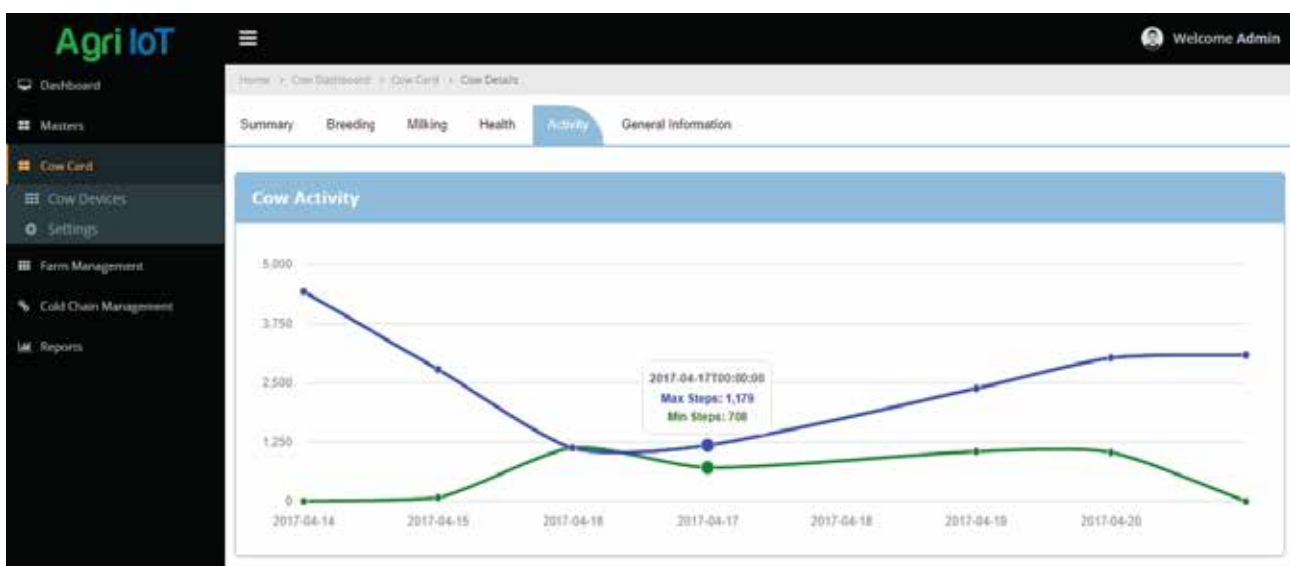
Agri IoT

Welcome Admin

Dashboard

Masters

Cow Card

Cow Devices

Settings

Farm Management

Cold Chain Management

Reports

Home > Cow Dashboard > Cow Card > Cow Details

Summary Breeding Milking Health Activity General Information

Cow Activity

5,000

3,750

2,500

1,250

0

2017-04-14 2017-04-15 2017-04-16 2017-04-17 2017-04-18 2017-04-19 2017-04-20

2017-04-17T00:00:00
Max Steps: 1,179
Min Steps: 708